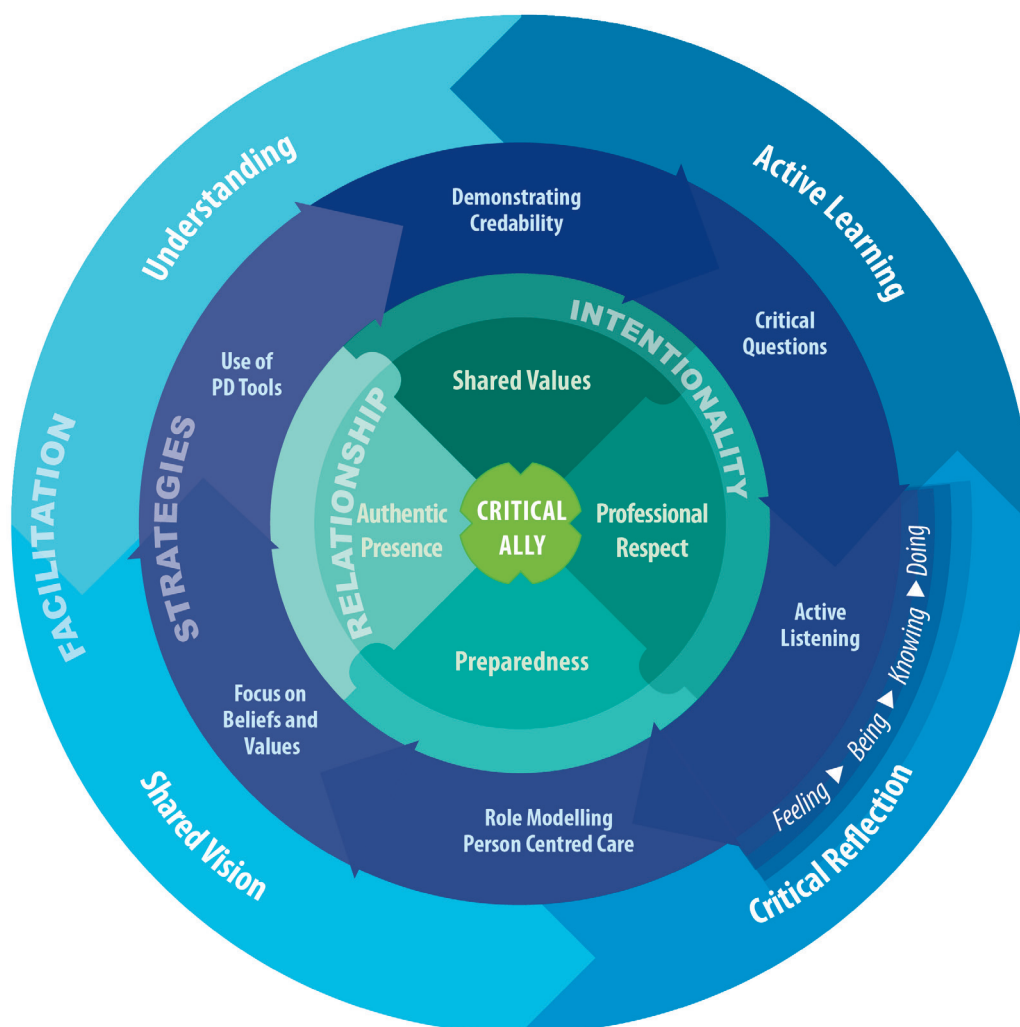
Understanding

Active Learning

Critical Reflection

Shared Vision

FACILITATION

Demonstrating Credability

Critical Questions

Active Listening

Role Modelling Person Centred Care

Focus on Beliefs and Values

Use of PD Tools

STRATEGIES

INTENTIONALITY

RELATIONSHIP

Shared Values

Authentic Presence

CRITICAL ALLY

Professional Respect

Preparedness

Feeling ▶ Being ▶ Knowing ▶ Doing